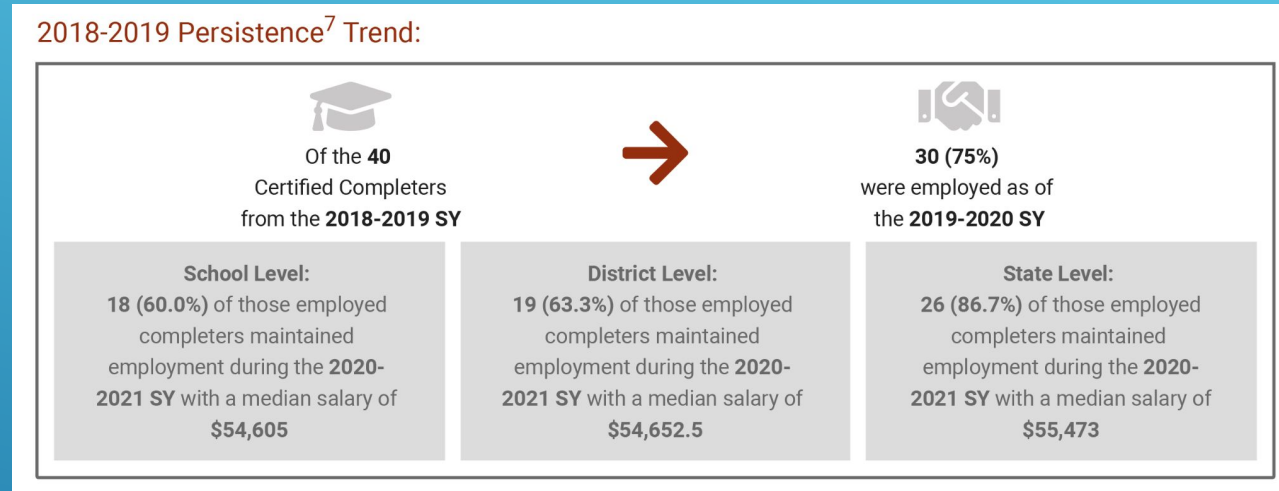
2018-2019 Persistence$^7$ Trend:

Of the **40** Certified Completers from the **2018-2019 SY**

**30 (75%)** were employed as of the **2019-2020 SY**

**School Level:**
**18 (60.0%)** of those employed completers maintained employment during the **2020-2021 SY** with a median salary of **$54,605**

**District Level:**
**19 (63.3%)** of those employed completers maintained employment during the **2020-2021 SY** with a median salary of **$54,652.5**

**State Level:**
**26 (86.7%)** of those employed completers maintained employment during the **2020-2021 SY** with a median salary of **$55,473**